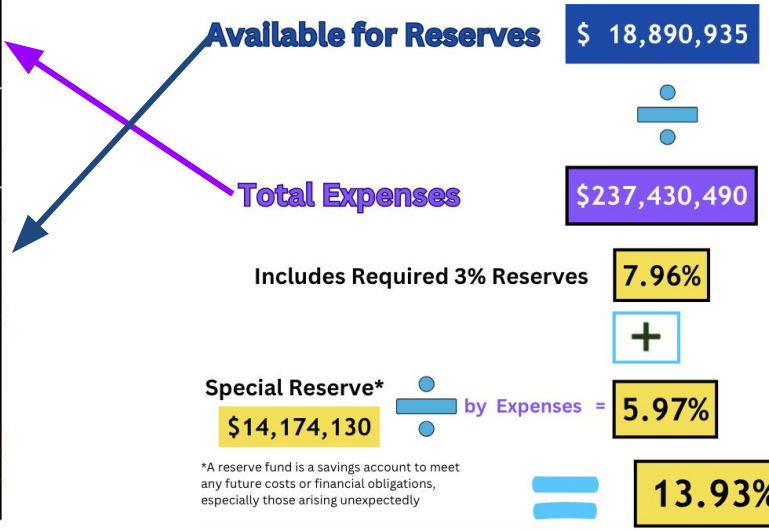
Available for Reserves

$ 18,890,935

÷

Total Expenses

$237,430,490

Includes Required 3% Reserves

7.96%

+

Special Reserve*

$14,174,130

÷ by Expenses =

5.97%

*A reserve fund is a savings account to meet any future costs or financial obligations, especially those arising unexpectedly

=

13.93%